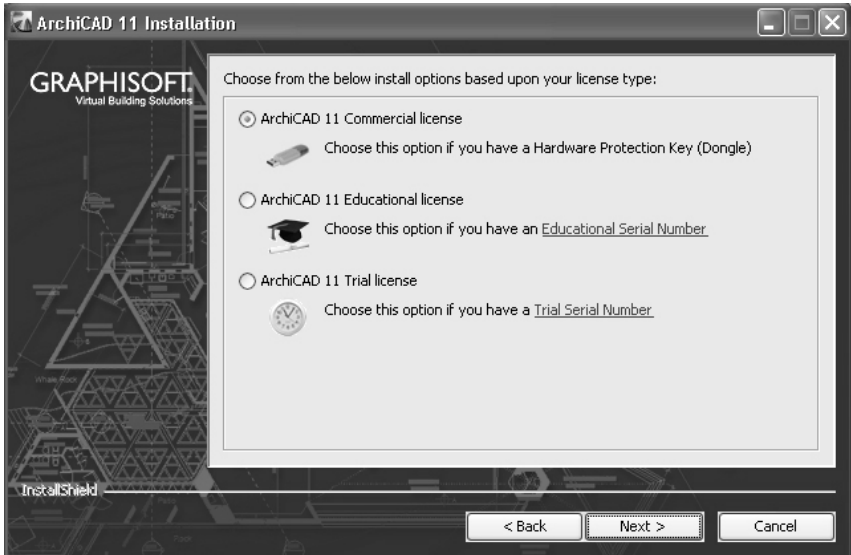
ArchiCAD 11 Installation

GRAPHISOFT.
Virtual Building Solutions

Choose from the below install options based upon your license type:

ArchiCAD 11 Commercial license

Choose this option if you have a Hardware Protection Key (Dongle)

ArchiCAD 11 Educational license

Choose this option if you have an Educational Serial Number

ArchiCAD 11 Trial license

Choose this option if you have a Trial Serial Number

InstallShield

< Back | Next > | Cancel